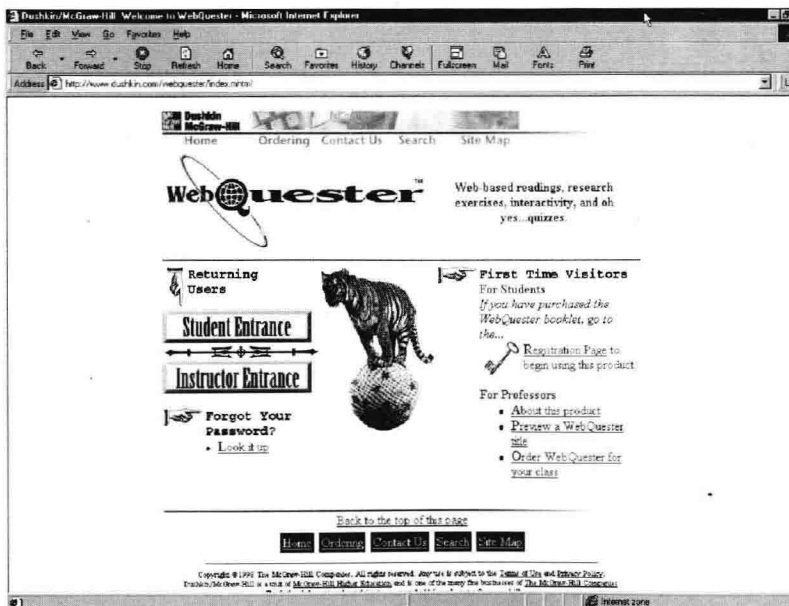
Dushkin/McGraw-Hill Welcome to WebQuester - Microsoft Internet Explorer

File Edit View Go Favorites Help

Back Forward Stop Refresh Home Search Favorites History Channels Fullscreen Mail Fonts Print

Address http://www.dushkin.com/webquester/index.mhtml

Dushkin McGraw-Hill

Home Ordering Contact Us Search Site Map

WebQuester™

Web-based readings, research exercises, interactivity, and oh yes...quizzes.

Returning Users

Student Entrance

Instructor Entrance

Forgot Your Password?

• Look it up

First Time Visitors

For Students

If you have purchased the WebQuester booklet, go to the...

Registration Page to begin using this product

For Professors

• About this product
• Preview a WebQuester title
• Order WebQuester for your class

Back to the top of this page

Home Ordering Contact Us Search Site Map

Copyright © 1999 The McGraw-Hill Companies. All rights reserved. Any use is subject to the Terms of Use and Privacy Policy. Dushkin/McGraw-Hill is a unit of McGraw-Hill Higher Education, and is one of the many fine businesses of The McGraw-Hill Companies. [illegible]

Internet zone